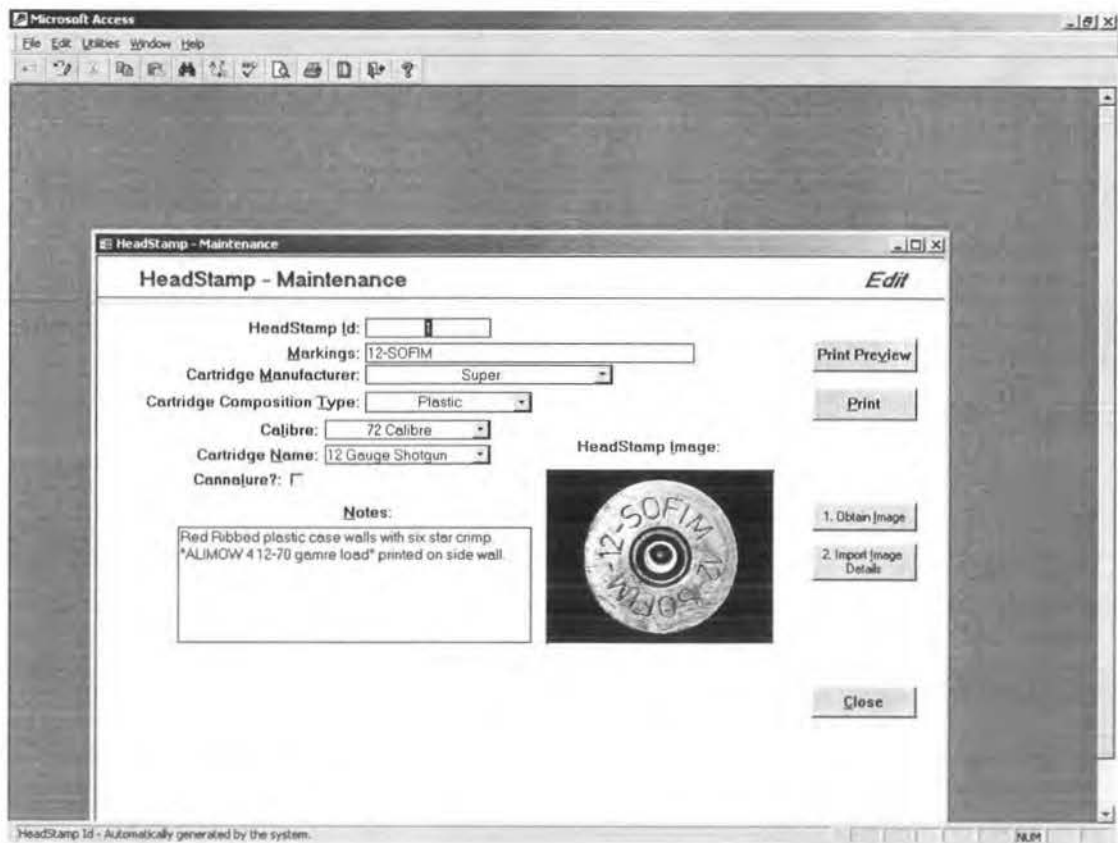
Microsoft Access
File Edit Utilities Window Help

HeadStamp - Maintenance
HeadStamp - Maintenance
Edit

HeadStamp Id: 1
Markings: 12-SOFIM
Cartridge Manufacturer: Super
Cartridge Composition Type: Plastic
Calibre: 72 Calibre
Cartridge Name: 12 Gauge Shotgun
Cannalure?:

Notes:
Red Ribbed plastic case walls with six star crimp. "ALIMOW 4 12-70 gamre load" printed on side wall.

HeadStamp Image:
12-SOFIM 12 SOFIM

Print Preview
Print
1. Obtain Image
2. Import Image Details
Close

HeadStamp Id - Automatically generated by the system.
NUM